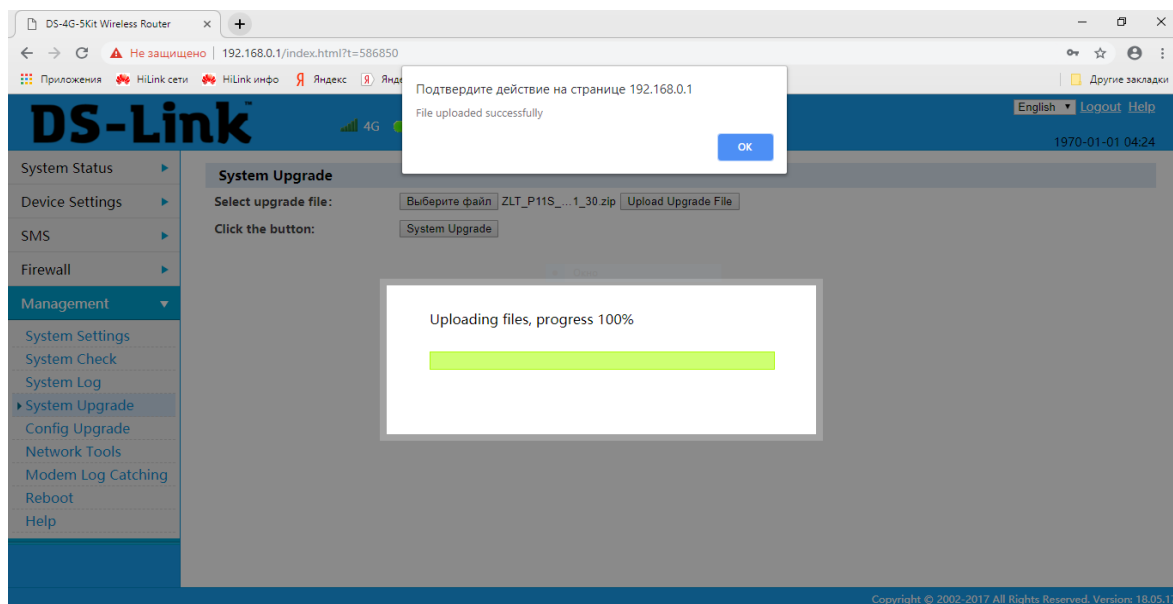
DS-4G-5Kit Wireless Router ×

Не защищено | 192.168.0.1/index.html?t=586850

Приложения HiLink сети HiLink инфо Яндекс Янд

Другие закладки

DS-Link

4G

English Logout Help

1970-01-01 04:24

Подтвердите действие на странице 192.168.0.1

File uploaded successfully

OK

System Status

Device Settings

SMS

Firewall

Management

System Settings
System Check
System Log
System Upgrade
Config Upgrade
Network Tools
Modem Log Catching
Reboot
Help

System Upgrade

Select upgrade file: Выберите файл ZLT_P11S_...1_30.zip Upload Upgrade File

Click the button: System Upgrade

Uploading files, progress 100%

Copyright © 2002-2017 All Rights Reserved. Version: 18.05.1